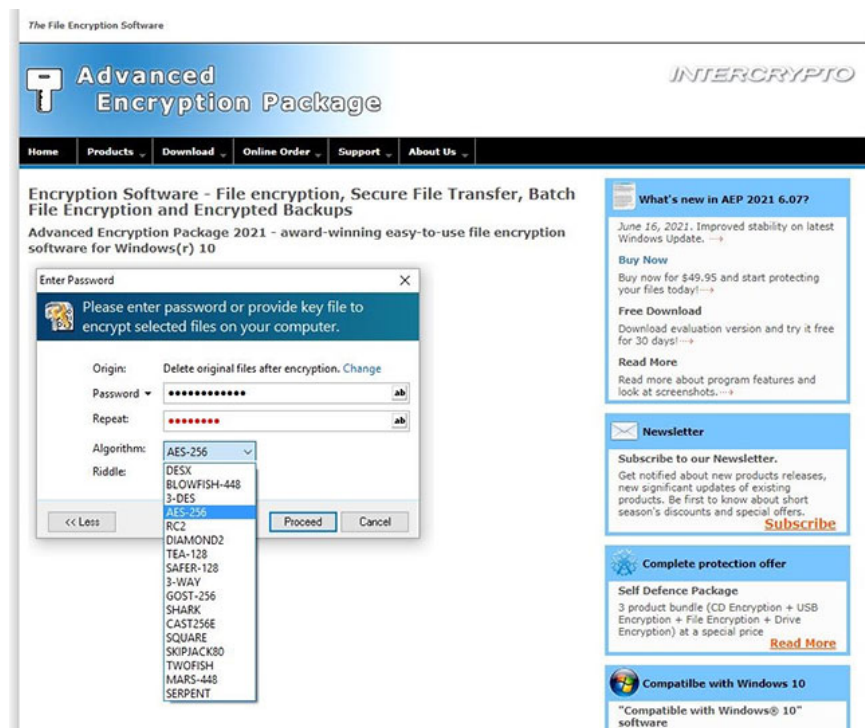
The File Encryption Software

Advanced Encryption Package

INTERCRYPTO

Home | Products | Download | Online Order | Support | About Us

Encryption Software - File encryption, Secure File Transfer, Batch File Encryption and Encrypted Backups

Advanced Encryption Package 2021 - award-winning easy-to-use file encryption software for Windows(r) 10

Enter Password

Please enter password or provide key file to encrypt selected files on your computer.

Origin: Delete original files after encryption. Change

Password ▾ •••••••••••• ab

Repeat: •••••••• ab

Algorithm: AES-256

Riddle:

DESX
BLOWFISH-448
3-DES
AES-256
RC2
DIAMOND2
TEA-128
SAFER-128
3-WAY
GOST-256
SHARK
CAST256E
SQUARE
SKIPJACK80
TWOFISH
MARS-448
SERPENT

<< Less

Proceed

Cancel

What's new in AEP 2021 6.07?

June 16, 2021. Improved stability on latest Windows Update. →

Buy Now

Buy now for $49.95 and start protecting your files today!→

Free Download

Download evaluation version and try it free for 30 days!→

Read More

Read more about program features and look at screenshots.→

Newsletter

Subscribe to our Newsletter.

Get notified about new products releases, new significant updates of existing products. Be first to know about short season's discounts and special offers.

Subscribe

Complete protection offer

Self Defence Package

3 product bundle (CD Encryption + USB Encryption + File Encryption + Drive Encryption) at a special price

Read More

Compatilbe with Windows 10

"Compatible with Windows® 10" software